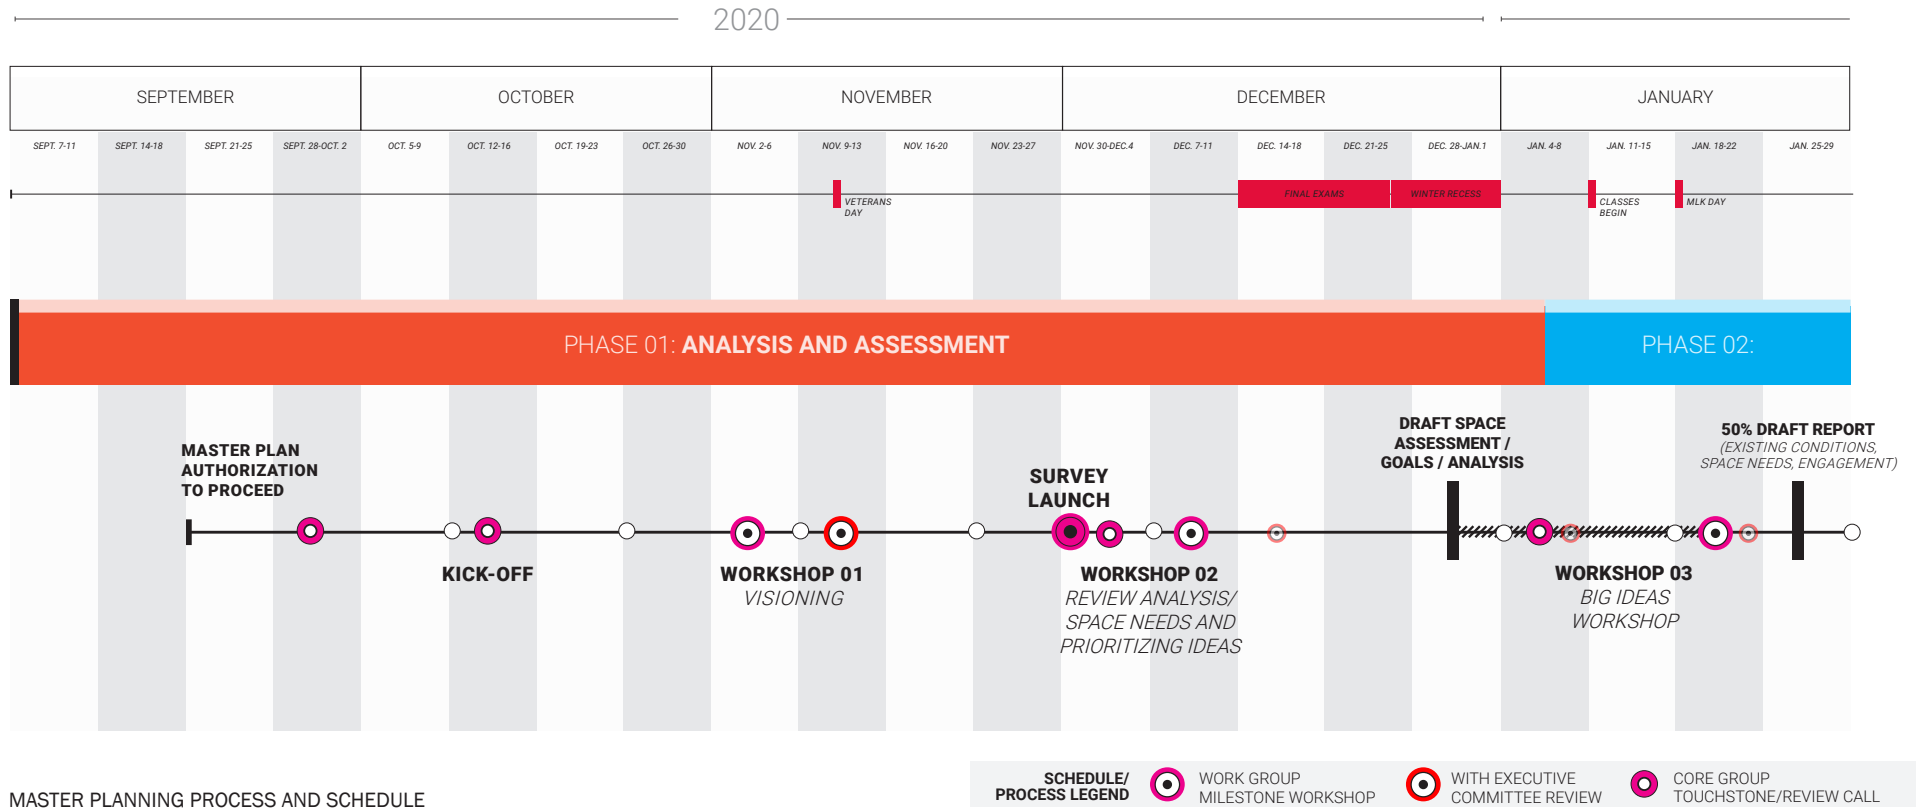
2020

| SEPTEMBER | OCTOBER | NOVEMBER | DECEMBER | JANUARY |
|---|---|---|---|---|

SEPT. 7-11 SEPT. 14-18 SEPT. 21-25 SEPT. 28-OCT. 2 OCT. 5-9 OCT. 12-16 OCT. 19-23 OCT. 26-30 NOV. 2-6 NOV. 9-13 NOV. 16-20 NOV. 23-27 NOV. 30-DEC.4 DEC. 7-11 DEC. 14-18 DEC. 21-25 DEC. 28-JAN.1 JAN. 4-8 JAN. 11-15 JAN. 18-22 JAN. 25-29

VETERANS DAY

FINAL EXAMS

WINTER RECESS

CLASSES BEGIN

MLK DAY

PHASE 01: ANALYSIS AND ASSESSMENT

PHASE 02:

MASTER PLAN AUTHORIZATION TO PROCEED

SURVEY LAUNCH

DRAFT SPACE ASSESSMENT / GOALS / ANALYSIS

50% DRAFT REPORT
(EXISTING CONDITIONS, SPACE NEEDS, ENGAGEMENT)

KICK-OFF

WORKSHOP 01
VISIONING

WORKSHOP 02
REVIEW ANALYSIS/ SPACE NEEDS AND PRIORITIZING IDEAS

WORKSHOP 03
BIG IDEAS WORKSHOP

MASTER PLANNING PROCESS AND SCHEDULE

SCHEDULE/ PROCESS LEGEND

WORK GROUP MILESTONE WORKSHOP

WITH EXECUTIVE COMMITTEE REVIEW

CORE GROUP TOUCHSTONE/REVIEW CALL